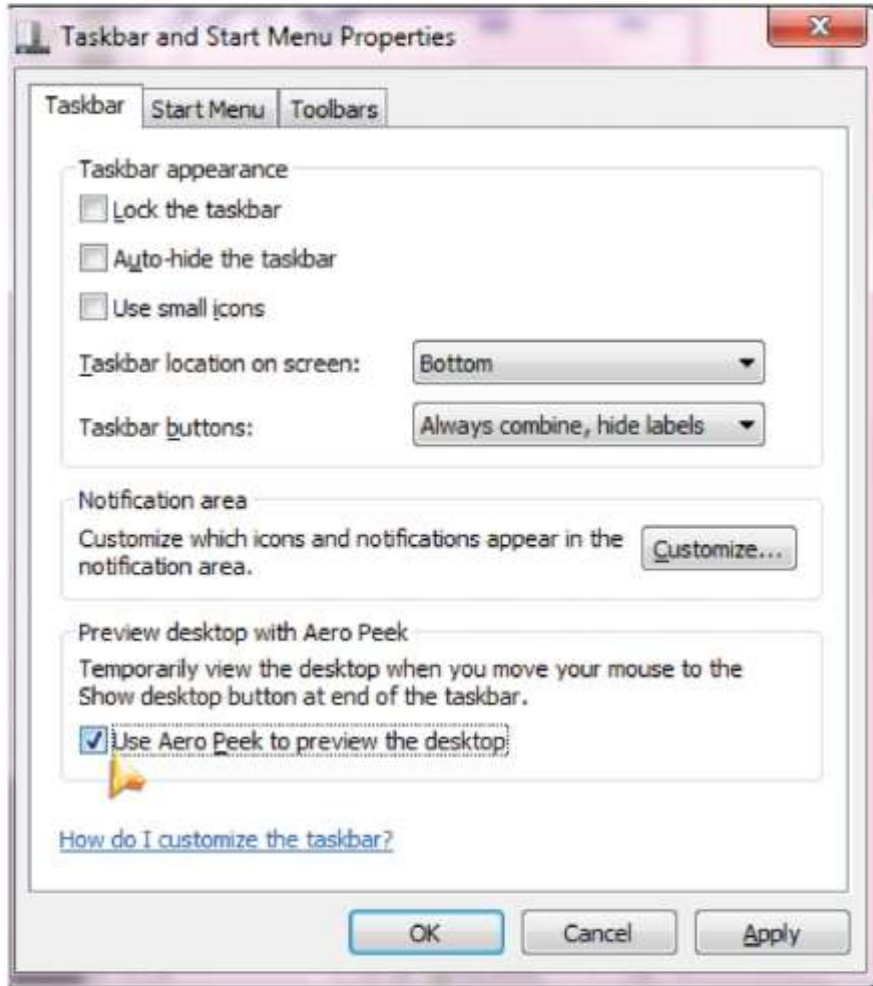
Taskbar and Start Menu Properties

Taskbar | Start Menu | Toolbars

Taskbar appearance

Lock the taskbar

Auto-hide the taskbar

Use small icons

Taskbar location on screen: Bottom

Taskbar buttons: Always combine, hide labels

Notification area

Customize which icons and notifications appear in the notification area.

Customize...

Preview desktop with Aero Peek

Temporarily view the desktop when you move your mouse to the Show desktop button at end of the taskbar.

Use Aero Peek to preview the desktop

How do I customize the taskbar?

OK Cancel Apply